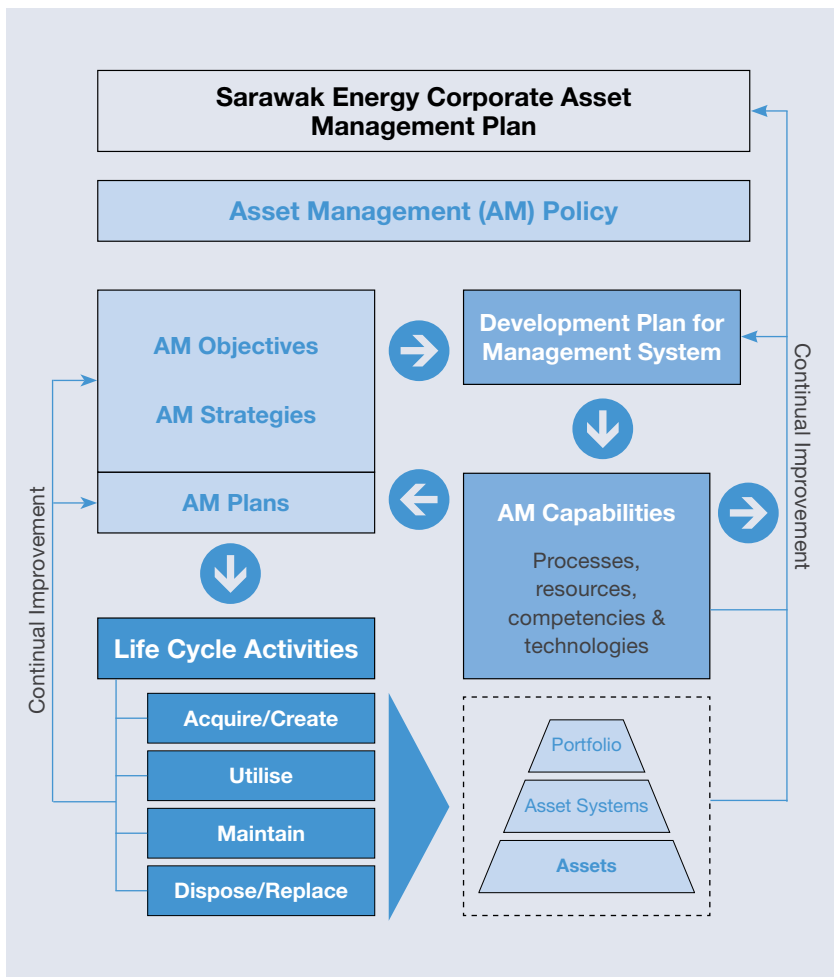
Sarawak Energy Corporate Asset Management Plan

Asset Management (AM) Policy

AM Objectives

AM Strategies

AM Plans

Development Plan for Management System

AM Capabilities

Processes, resources, competencies & technologies

Continual Improvement

Continual Improvement

Life Cycle Activities

Acquire/Create

Utilise

Maintain

Dispose/Replace

Portfolio

Asset Systems

Assets